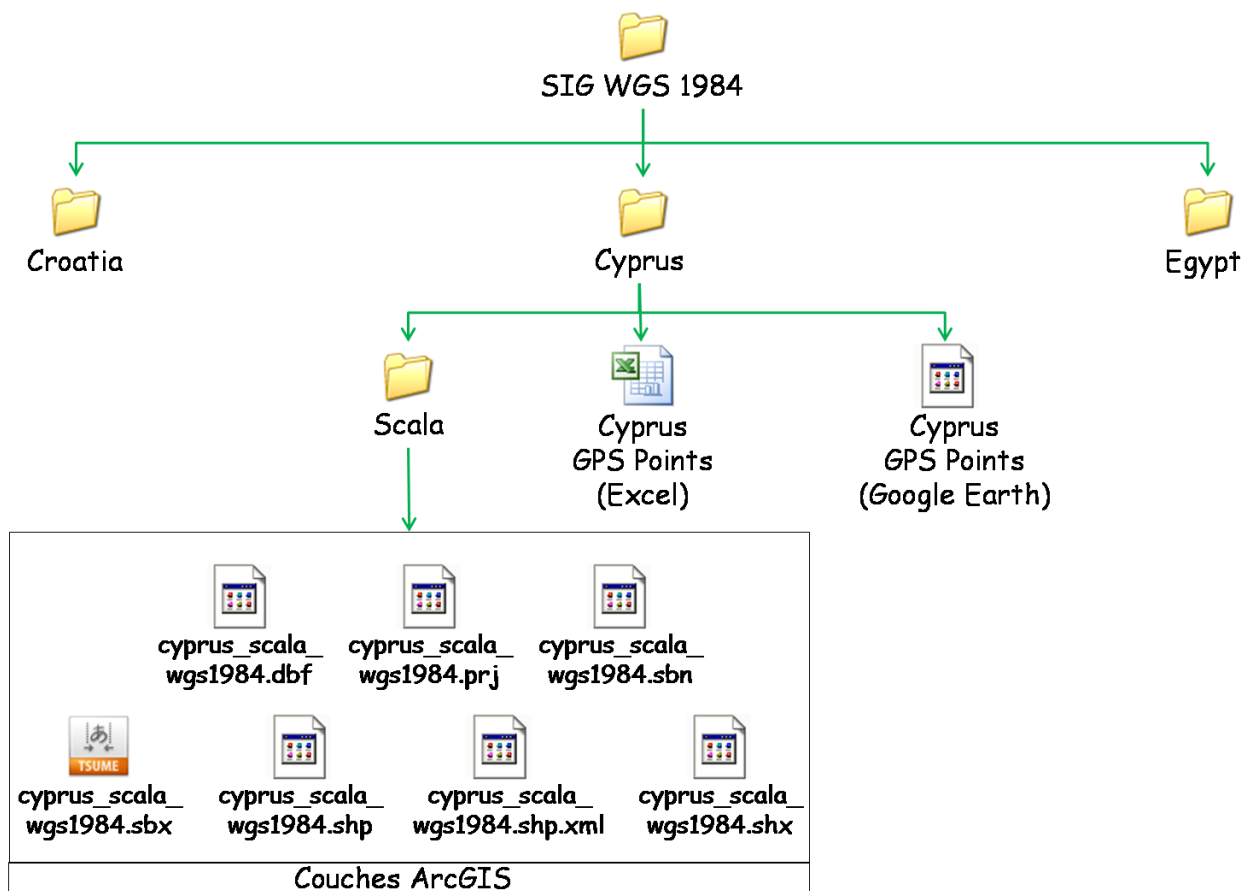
SIG WGS 1984

Croatia

Cyprus

Egypt

Scala

Cyprus GPS Points (Excel)

Cyprus GPS Points (Google Earth)

cyprus_scala_wgs1984.dbf

cyprus_scala_wgs1984.prj

cyprus_scala_wgs1984.sbn

TSUME

cyprus_scala_wgs1984.sbx

cyprus_scala_wgs1984.shp

cyprus_scala_wgs1984.shp.xml

cyprus_scala_wgs1984.shx

Couches ArcGIS